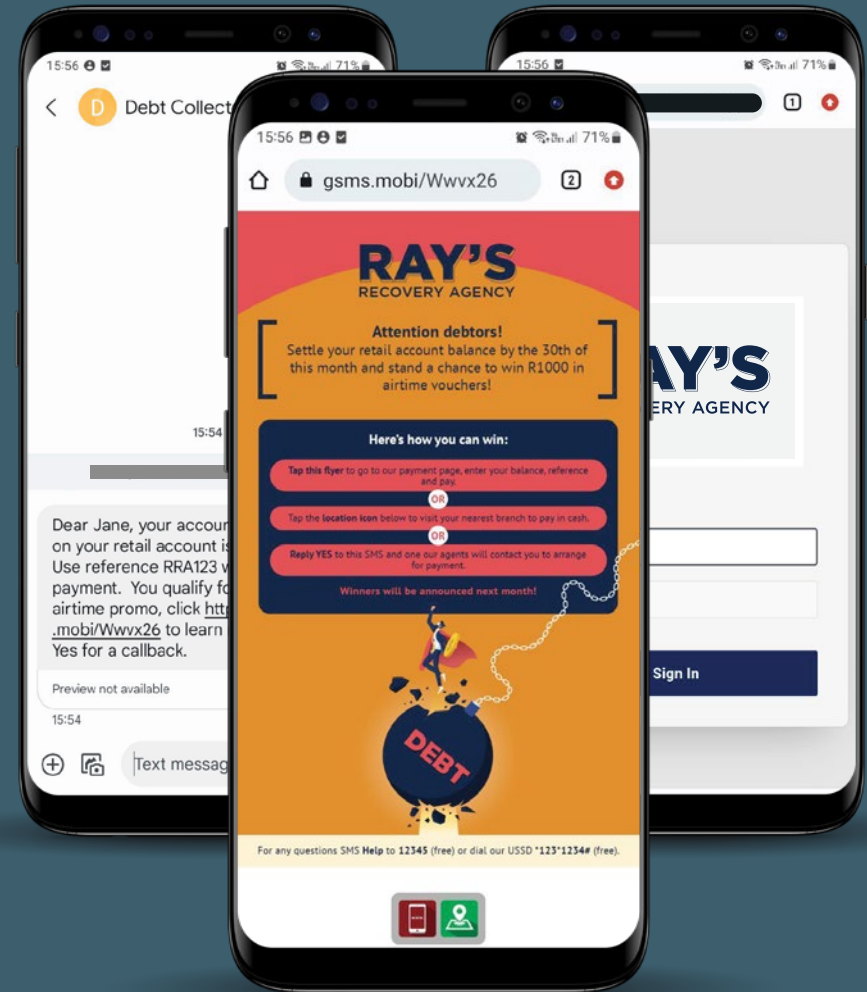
15:56

D Debt Collect

15:54

Dear Jane, your accoun on your retail account is Use reference RRA123 w payment. You qualify fo airtime promo, click htt .mobi/Wwvx26 to learn Yes for a callback.

Preview not available

15:54

Text messag

15:56

71%

gsms.mobi/Wwvx26

2

RAY'S
RECOVERY AGENCY

Attention debtors!
Settle your retail account balance by the 30th of this month and stand a chance to win R1000 in airtime vouchers!

Here's how you can win:

Tap this flyer to go to our payment page, enter your balance, reference and pay.

OR

Tap the location icon below to visit your nearest branch to pay in cash.

OR

Reply YES to this SMS and one our agents will contact you to arrange for payment.

Winners will be announced next month!

DEBT

For any questions SMS Help to 12345 (free) or dial our USSD *123*1234# (free).

15:56

71%

1

AY'S
ERY AGENCY

Sign In